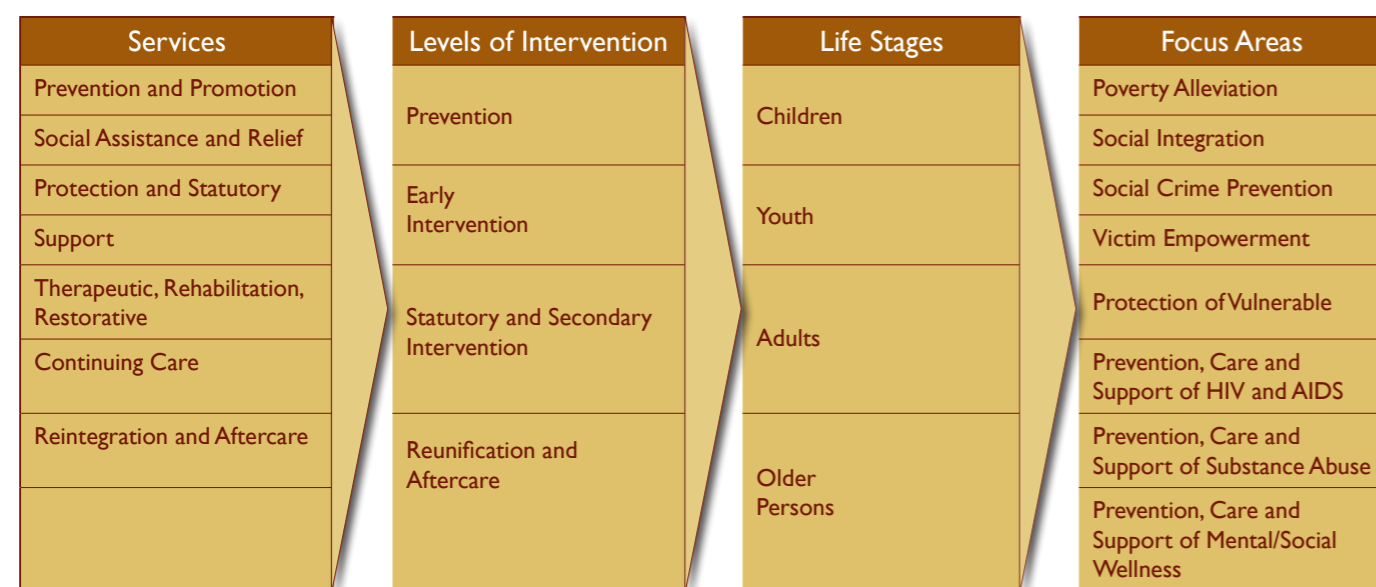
Services

Prevention and Promotion

Social Assistance and Relief

Protection and Statutory

Support

Therapeutic, Rehabilitation, Restorative

Continuing Care

Reintegration and Aftercare

Levels of Intervention

Prevention

Early Intervention

Statutory and Secondary Intervention

Reunification and Aftercare

Life Stages

Children

Youth

Adults

Older Persons

Focus Areas

Poverty Alleviation

Social Integration

Social Crime Prevention

Victim Empowerment

Protection of Vulnerable

Prevention, Care and Support of HIV and AIDS

Prevention, Care and Support of Substance Abuse

Prevention, Care and Support of Mental/Social Wellness